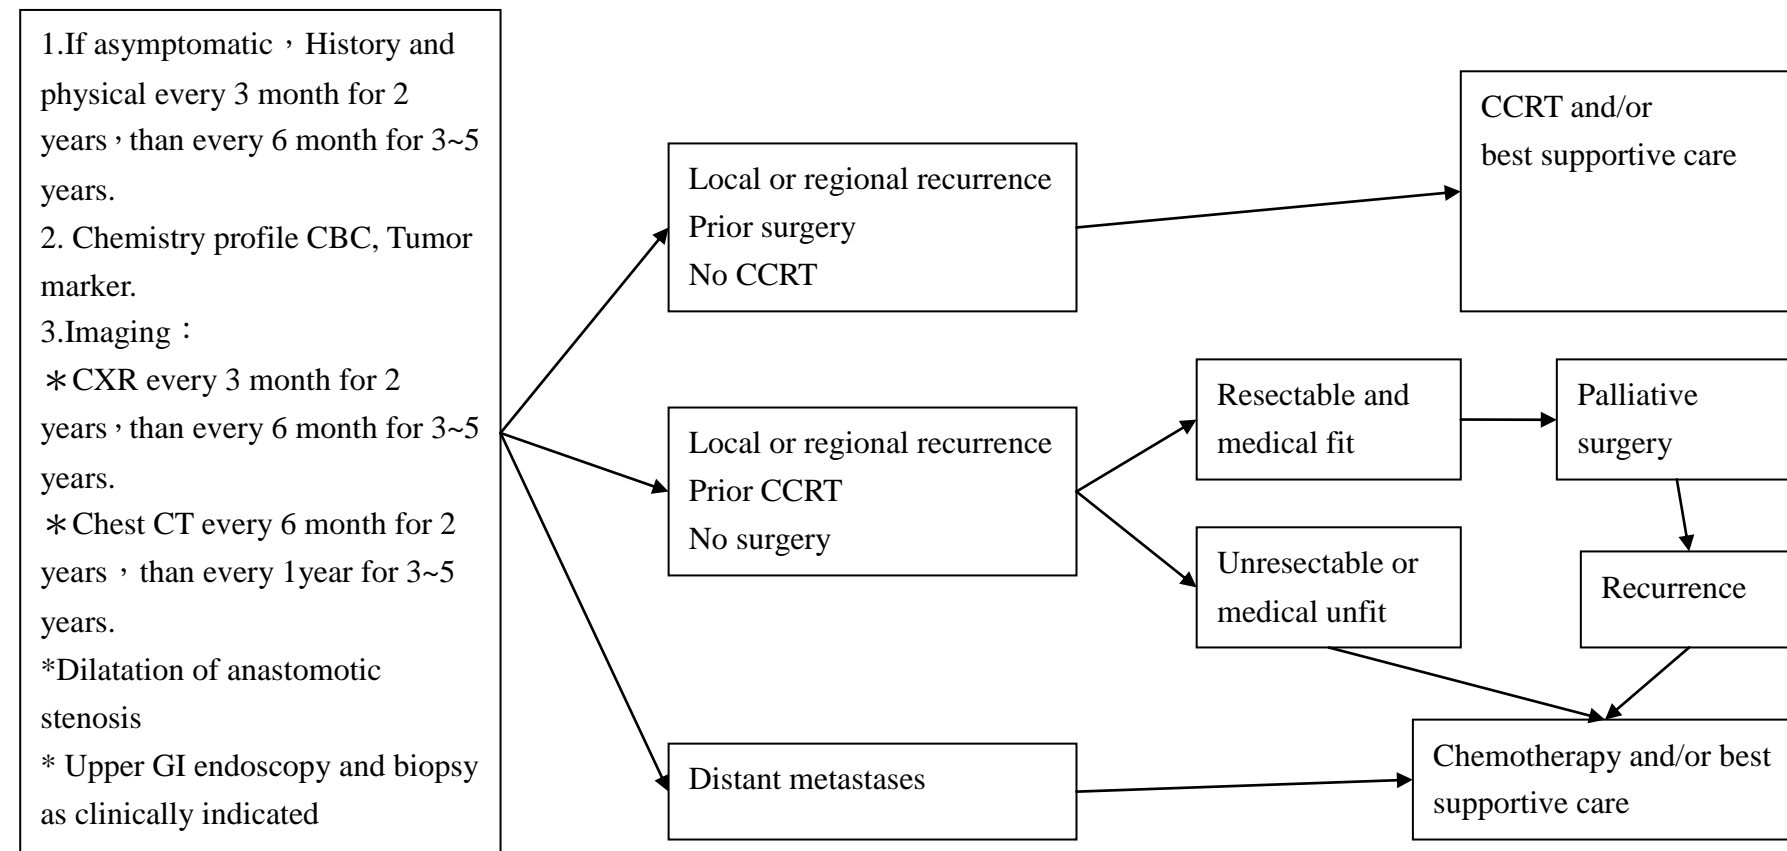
1.If asymptomatic，History and physical every 3 month for 2 years，than every 6 month for 3~5 years.
2. Chemistry profile CBC, Tumor marker.
3.Imaging：
＊CXR every 3 month for 2 years，than every 6 month for 3~5 years.
＊Chest CT every 6 month for 2 years，than every 1year for 3~5 years.
*Dilatation of anastomotic stenosis
* Upper GI endoscopy and biopsy as clinically indicated

Local or regional recurrence
Prior surgery
No CCRT

CCRT and/or
best supportive care

Local or regional recurrence
Prior CCRT
No surgery

Resectable and medical fit

Palliative surgery

Unresectable or medical unfit

Recurrence

Distant metastases

Chemotherapy and/or best supportive care